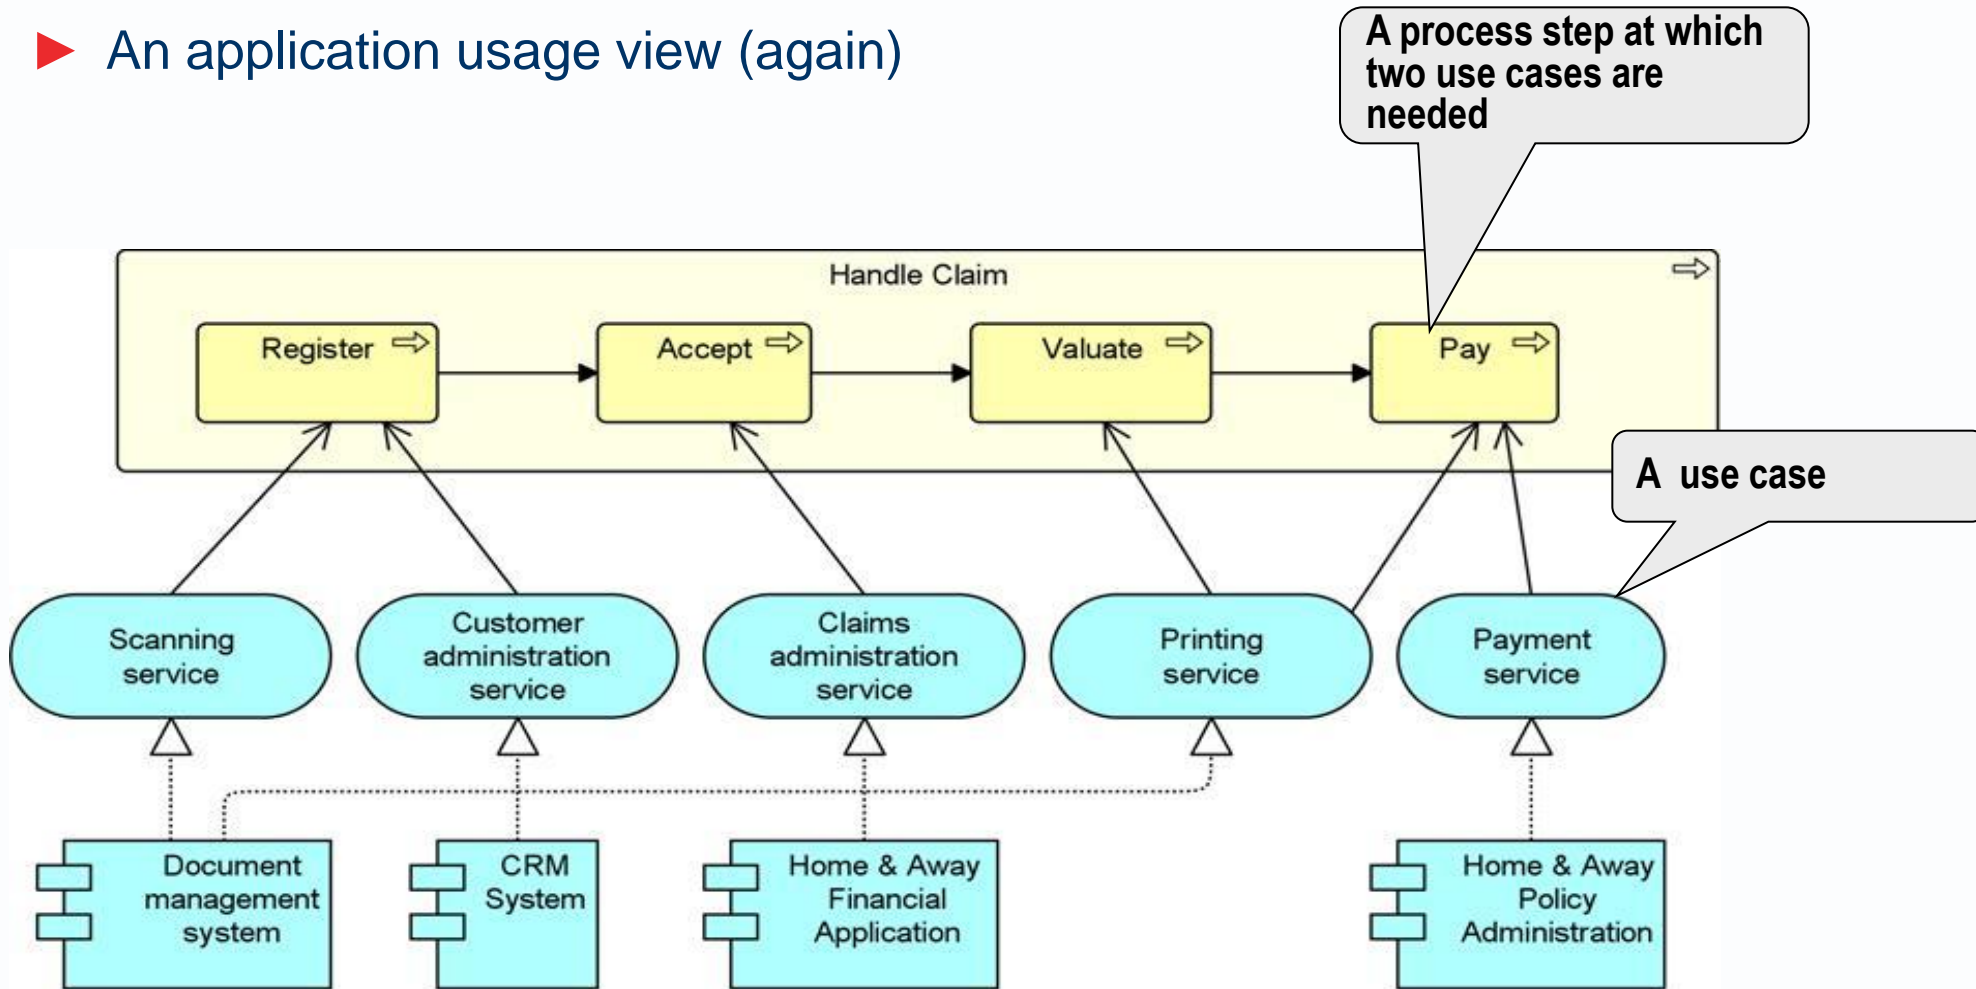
An application usage view (again)

A process step at which two use cases are needed

Handle Claim

Register

Accept

Valuate

Pay

A use case

Scanning service

Customer administration service

Claims administration service

Printing service

Payment service

Document management system

CRM System

Home & Away Financial Application

Home & Away Policy Administration